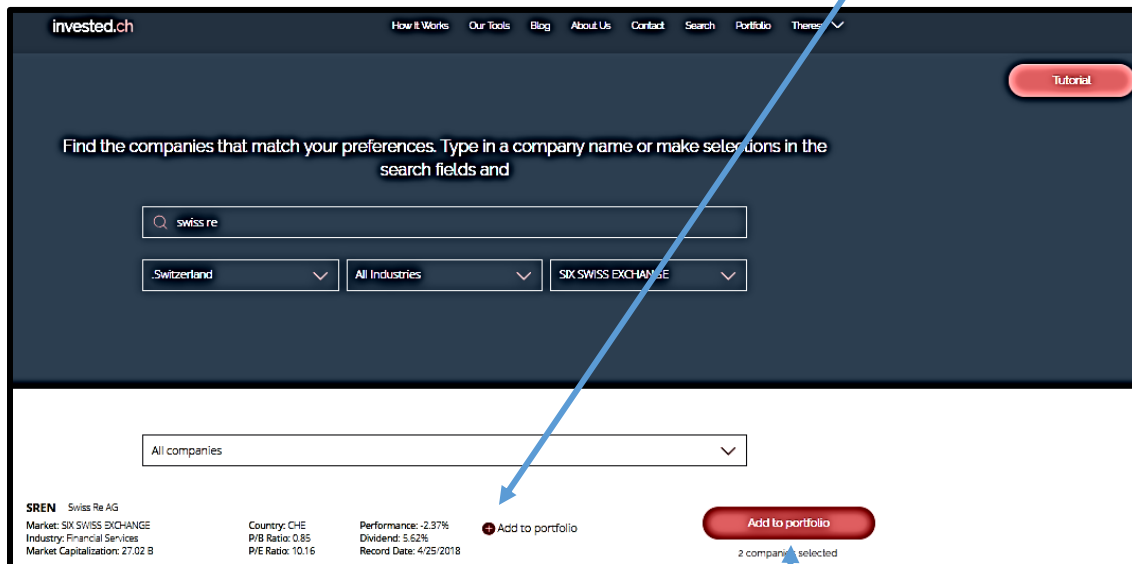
invested.ch

How It Works Our Tools Blog About Us Contact Search Portfolio Theres

Tutorial

Find the companies that match your preferences. Type in a company name or make selections in the search fields and

swiss re

.Switzerland

All Industries

SIX SWISS EXCHANGE

All companies

SREN Swiss Re AG

Market: SIX SWISS EXCHANGE
Industry: Financial Services
Market Capitalization: 27.02 B

Country: CHE
P/B Ratio: 0.85
P/E Ratio: 10.16

Performance: -2.37%
Dividend: 5.62%
Record Date: 4/25/2018

Add to portfolio

Add to portfolio

2 companies selected